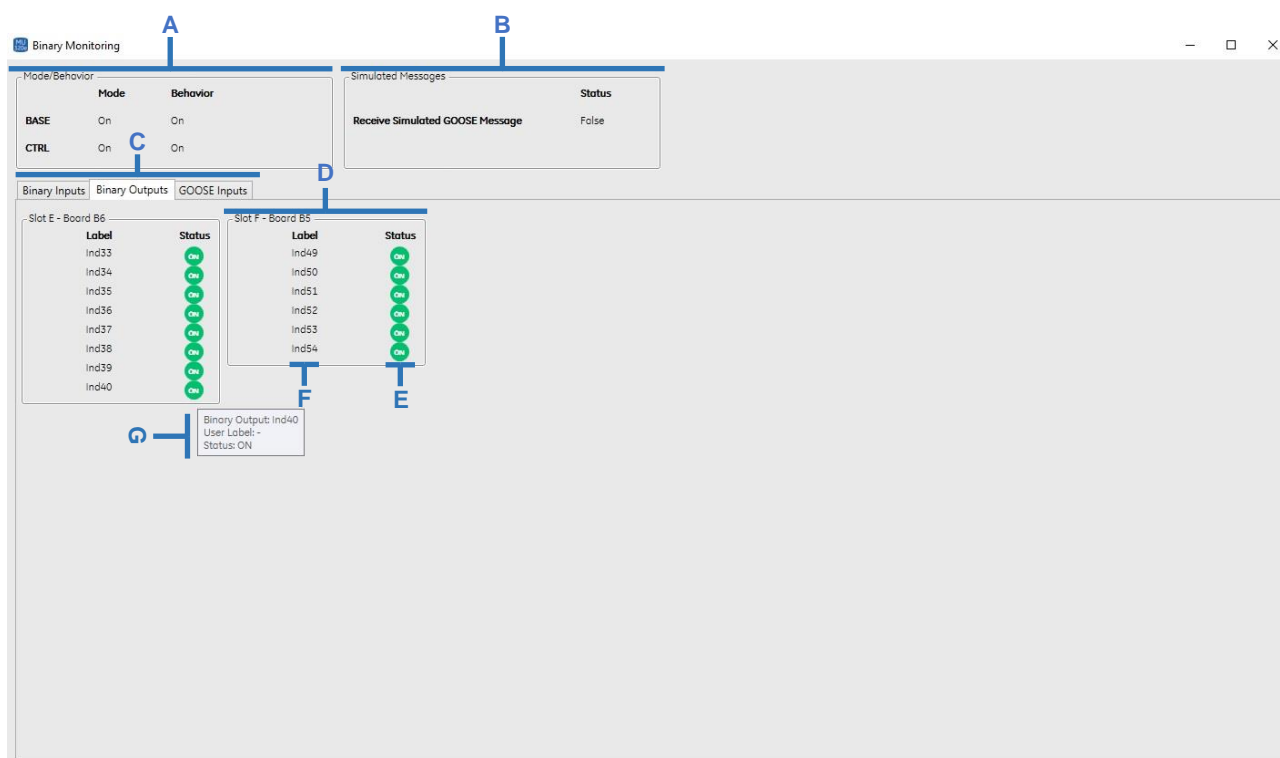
A

B

Binary Monitoring

Mode/Behavior

| | Mode | Behavior |
|---|---|---|
| BASE | On | On |
| CTRL | On | On |

Simulated Messages

| | Status |
|---|---|
| Receive Simulated GOOSE Message | False |

C

D

Binary Inputs | Binary Outputs | GOOSE Inputs

Slot E - Board B6

| Label | Status |
|---|---|
| Ind33 | ON |
| Ind34 | ON |
| Ind35 | ON |
| Ind36 | ON |
| Ind37 | ON |
| Ind38 | ON |
| Ind39 | ON |
| Ind40 | ON |

Slot F - Board B5

| Label | Status |
|---|---|
| Ind49 | ON |
| Ind50 | ON |
| Ind51 | ON |
| Ind52 | ON |
| Ind53 | ON |
| Ind54 | ON |

F

E

G

Binary Output: Ind40
User Label: -
Status: ON